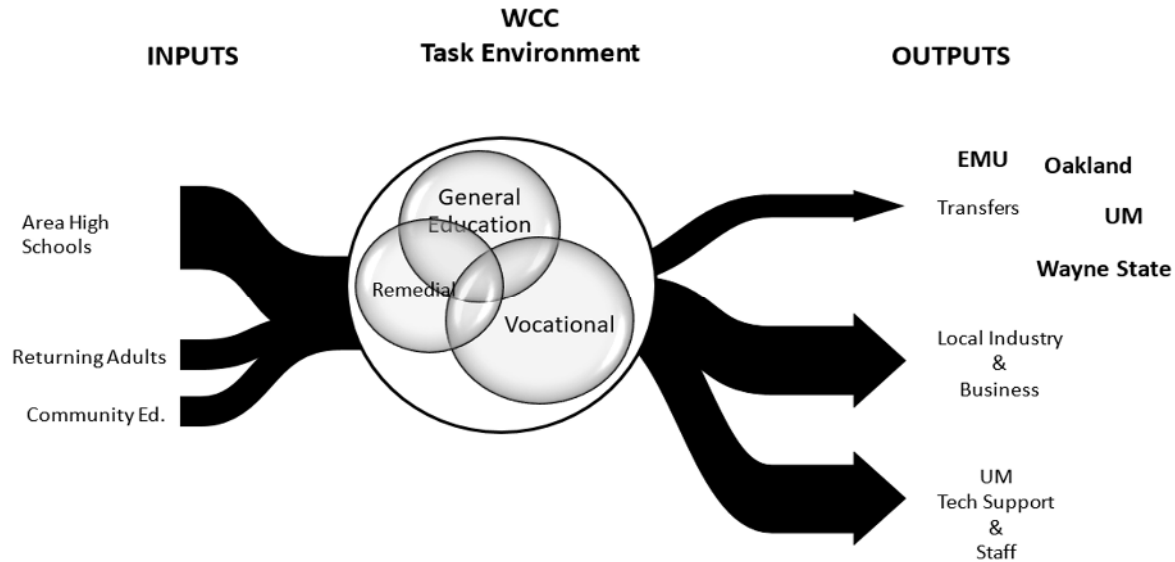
INPUTS

WCC
Task Environment

OUTPUTS

Area High Schools

Returning Adults

Community Ed.

General Education

Remedial

Vocational

EMU

Oakland

Transfers

UM

Wayne State

Local Industry & Business

UM Tech Support & Staff